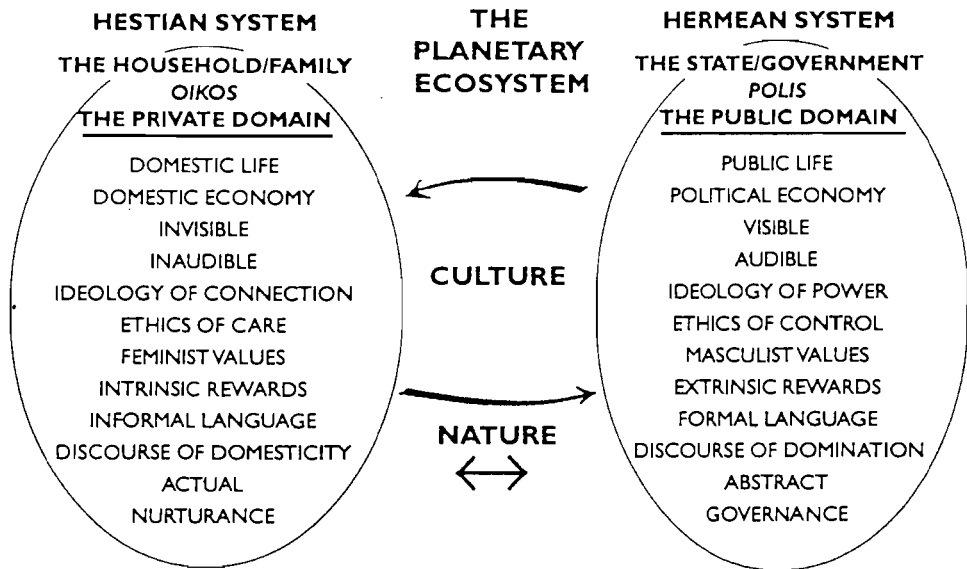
HESTIAN SYSTEM

THE HOUSEHOLD/FAMILY
*OIKOS*
THE PRIVATE DOMAIN

DOMESTIC LIFE
DOMESTIC ECONOMY
INVISIBLE
INAUDIBLE
IDEOLOGY OF CONNECTION
ETHICS OF CARE
FEMINIST VALUES
INTRINSIC REWARDS
INFORMAL LANGUAGE
DISCOURSE OF DOMESTICITY
ACTUAL
NURTURANCE

THE PLANETARY ECOSYSTEM

CULTURE

NATURE
$\leftrightarrow$

HERMEAN SYSTEM

THE STATE/GOVERNMENT
*POLIS*
THE PUBLIC DOMAIN

PUBLIC LIFE
POLITICAL ECONOMY
VISIBLE
AUDIBLE
IDEOLOGY OF POWER
ETHICS OF CONTROL
MASCULIST VALUES
EXTRINSIC REWARDS
FORMAL LANGUAGE
DISCOURSE OF DOMINATION
ABSTRACT
GOVERNANCE